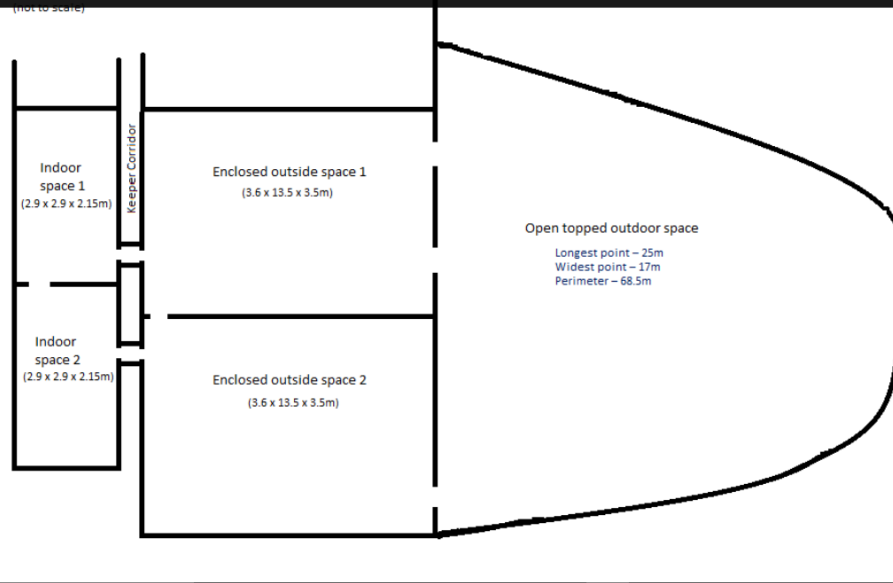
(not to scale)

Indoor space 1
(2.9 x 2.9 x 2.15m)

Keeper Corridor

Enclosed outside space 1
(3.6 x 13.5 x 3.5m)

Open topped outdoor space
Longest point – 25m
Widest point – 17m
Perimeter – 68.5m

Indoor space 2
(2.9 x 2.9 x 2.15m)

Enclosed outside space 2
(3.6 x 13.5 x 3.5m)